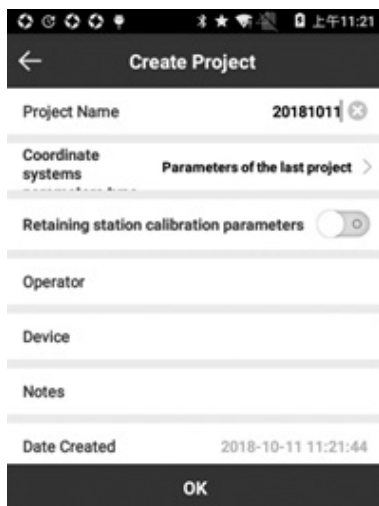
上午11:21

Create Project

Project Name 20181011

Coordinate systems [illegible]

Parameters of the last project

Retaining station calibration parameters

Operator

Device

Notes

Date Created 2018-10-11 11:21:44

OK